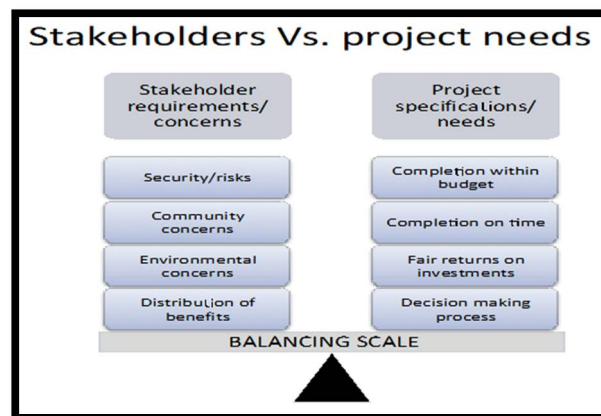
Stakeholders Vs. project needs

Stakeholder requirements/ concerns

Security/risks

Community concerns

Environmental concerns

Distribution of benefits

Project specifications/ needs

Completion within budget

Completion on time

Fair returns on investments

Decision making process

BALANCING SCALE